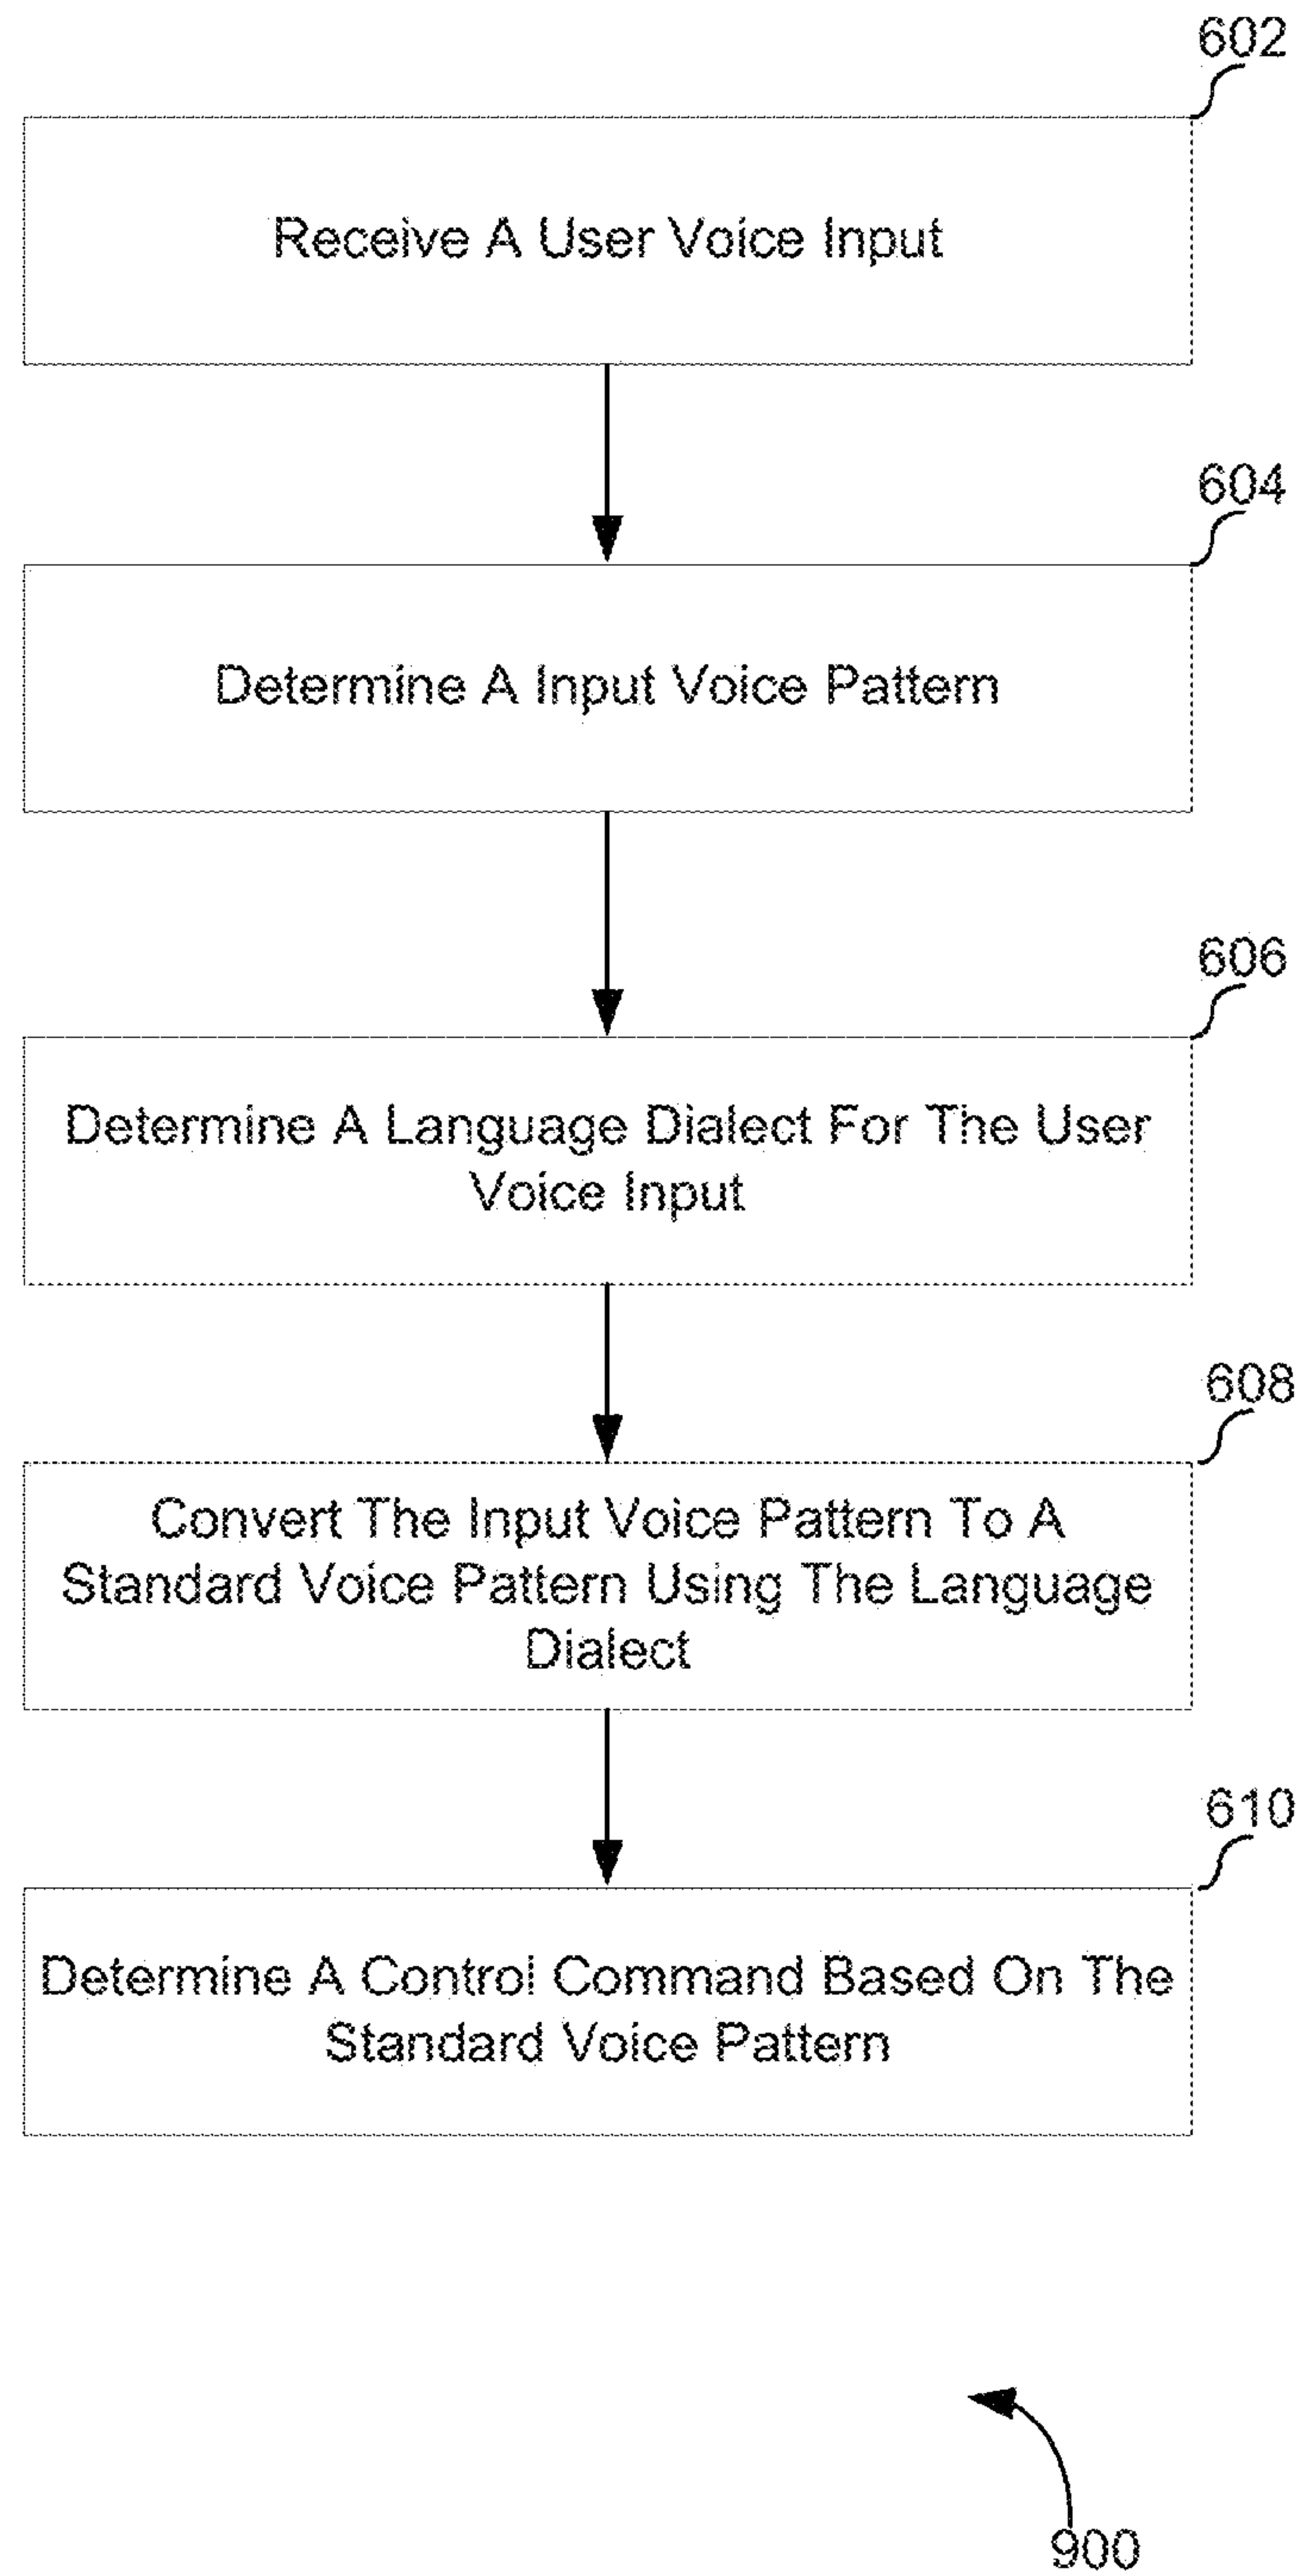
602

Receive A User Voice Input

604

Determine A Input Voice Pattern

606

Determine A Language Dialect For The User Voice Input

608

Convert The Input Voice Pattern To A Standard Voice Pattern Using The Language Dialect

610

Determine A Control Command Based On The Standard Voice Pattern

900